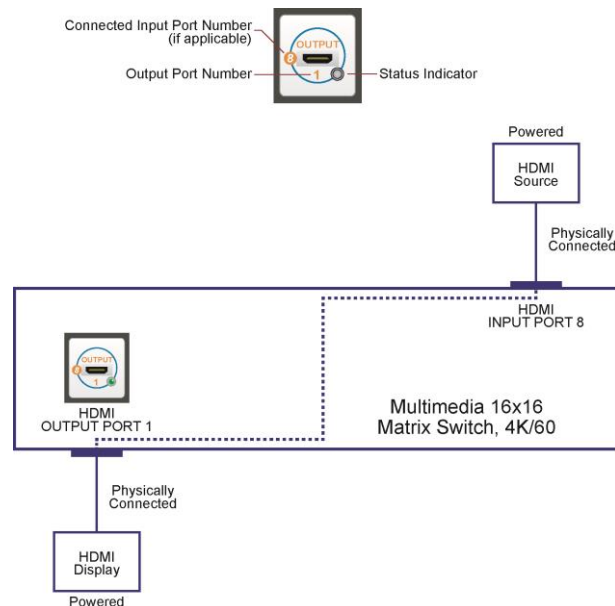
Connected Input Port Number (if applicable)

Output Port Number

OUTPUT

8

1

Status Indicator

Powered

HDMI Source

Physically Connected

HDMI INPUT PORT 8

OUTPUT

8

1

HDMI OUTPUT PORT 1

Multimedia 16x16 Matrix Switch, 4K/60

Physically Connected

HDMI Display

Powered